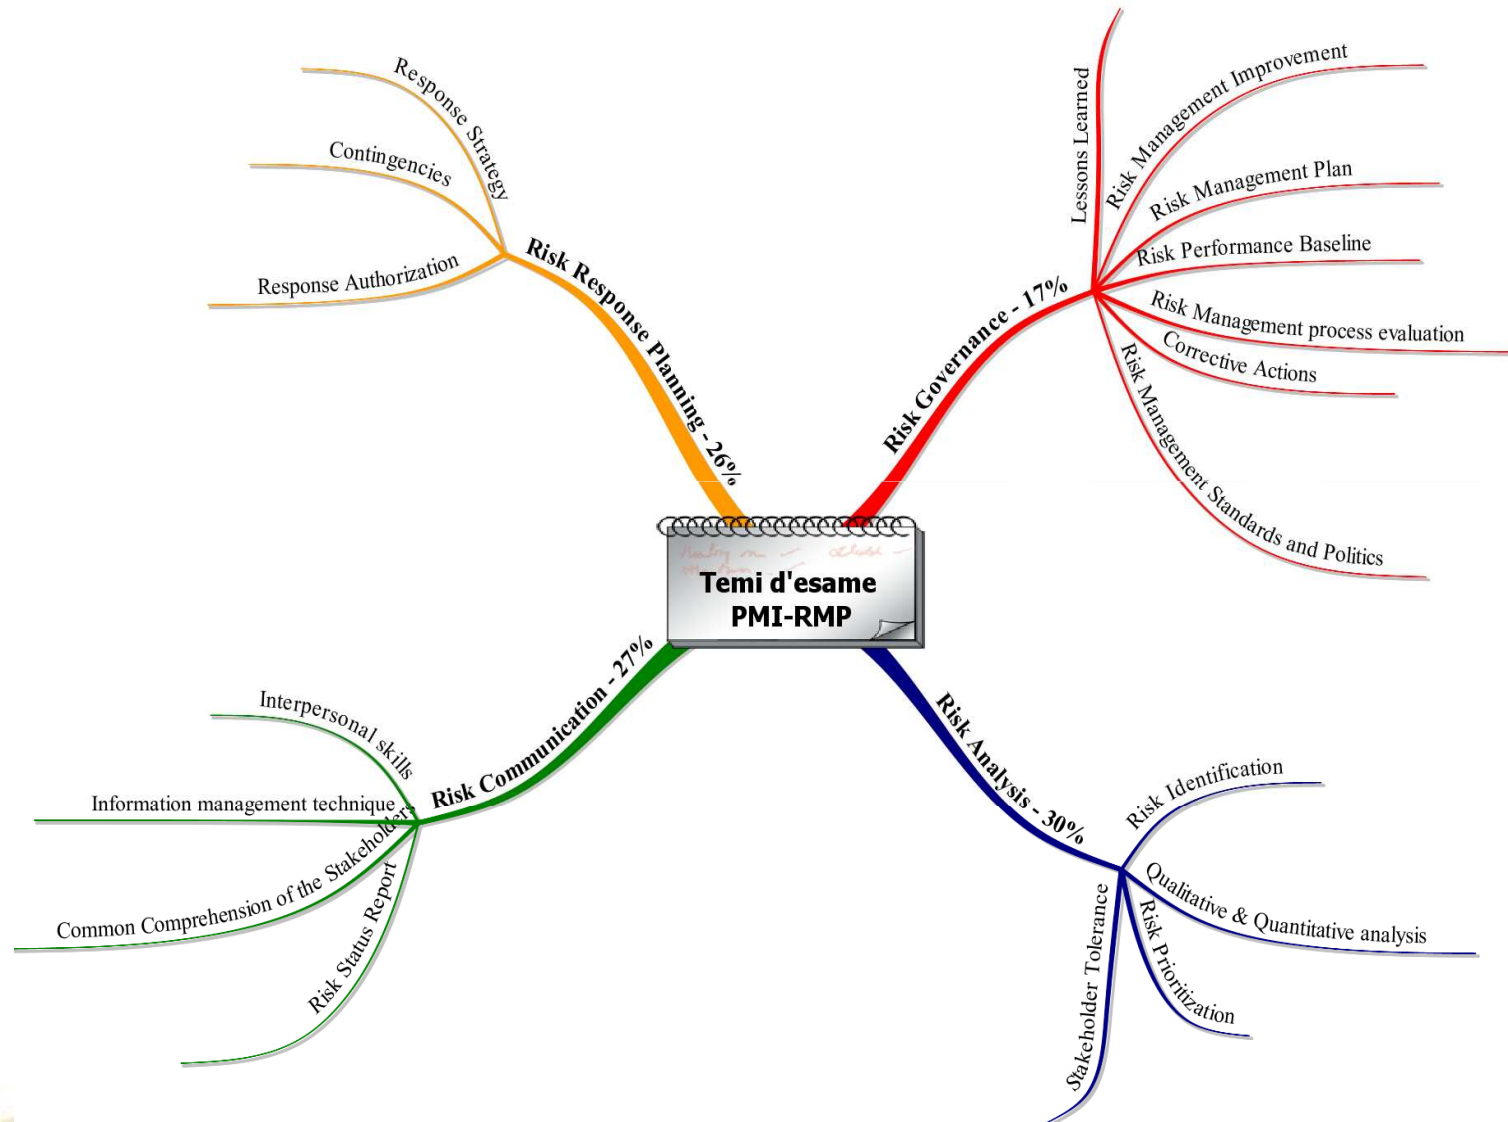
Temi d'esame
PMI-RMP

Risk Response Planning - 26%
Response Strategy
Contingencies
Response Authorization

Risk Governance - 17%
Lessons Learned
Risk Management Improvement
Risk Management Plan
Risk Performance Baseline
Risk Management process evaluation
Corrective Actions
Risk Management Standards and Politics

Risk Communication - 27%
Interpersonal skills
Information management technique
Common Comprehension of the Stakeholders
Risk Status Report

Risk Analysis - 30%
Risk Identification
Qualitative & Quantitative analysis
Risk Prioritization
Stakeholder Tolerance